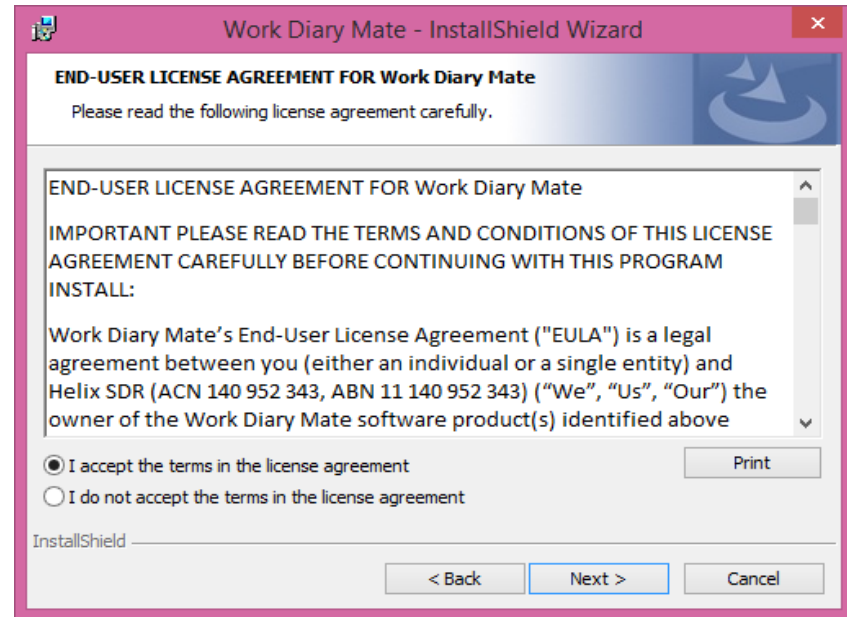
Work Diary Mate - InstallShield Wizard

END-USER LICENSE AGREEMENT FOR Work Diary Mate

Please read the following license agreement carefully.

END-USER LICENSE AGREEMENT FOR Work Diary Mate

IMPORTANT PLEASE READ THE TERMS AND CONDITIONS OF THIS LICENSE AGREEMENT CAREFULLY BEFORE CONTINUING WITH THIS PROGRAM INSTALL:

Work Diary Mate's End-User License Agreement ("EULA") is a legal agreement between you (either an individual or a single entity) and Helix SDR (ACN 140 952 343, ABN 11 140 952 343) ("We", "Us", "Our") the owner of the Work Diary Mate software product(s) identified above

I accept the terms in the license agreement

I do not accept the terms in the license agreement

Print

InstallShield

< Back

Next >

Cancel